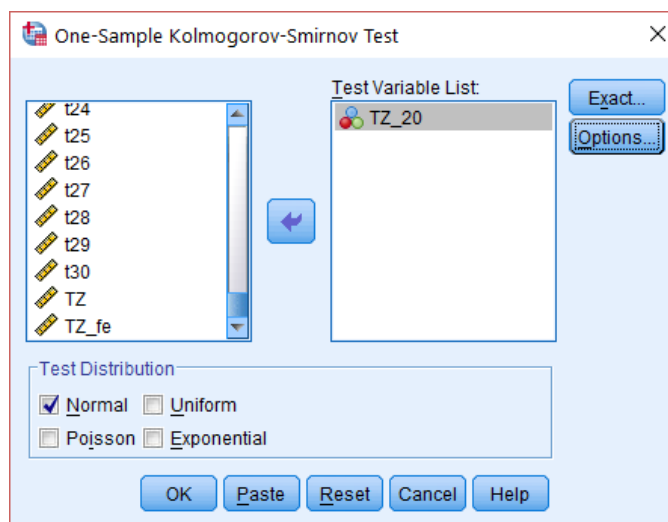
One-Sample Kolmogorov-Smirnov Test

t24
t25
t26
t27
t28
t29
t30
TZ
TZ_fe

Test Variable List:
TZ_20

Exact...
Options...

Test Distribution
Normal
Uniform
Poisson
Exponential

OK
Paste
Reset
Cancel
Help